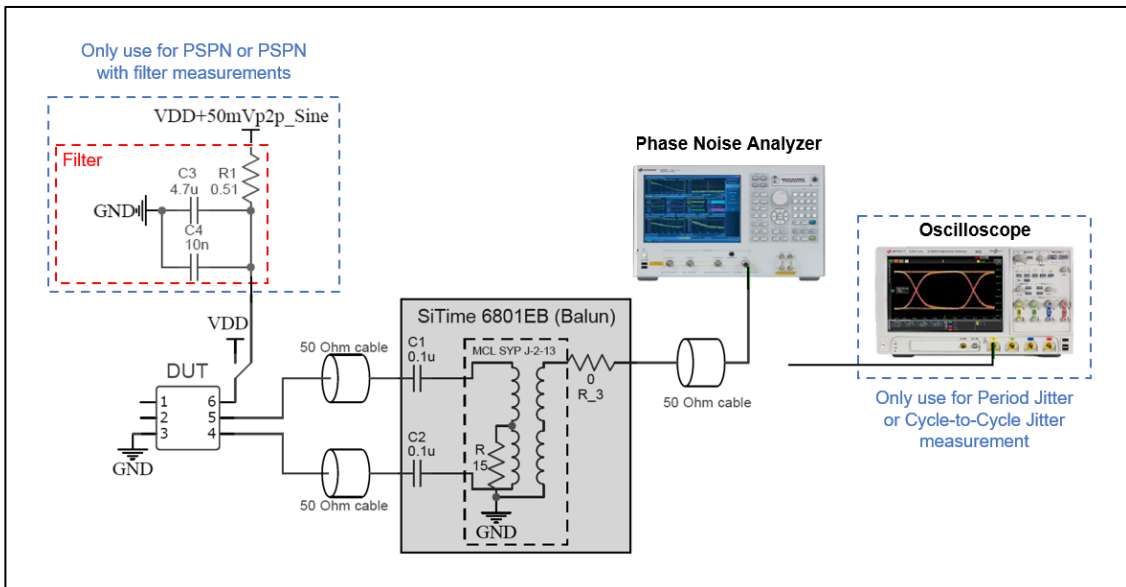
Only use for PSPN or PSPN with filter measurements

VDD+50mVp2p_Sine

Filter

C3
4.7u

R1
0.51

GND

C4
10n

VDD

DUT

1
2
3

6
5
4

GND

50 Ohm cable

50 Ohm cable

C1
0.1u

C2
0.1u

SiTime 6801EB (Balun)

MCL SYP J-2-13

R
15

GND

0
R_3

50 Ohm cable

Phase Noise Analyzer

Oscilloscope

Only use for Period Jitter or Cycle-to-Cycle Jitter measurement